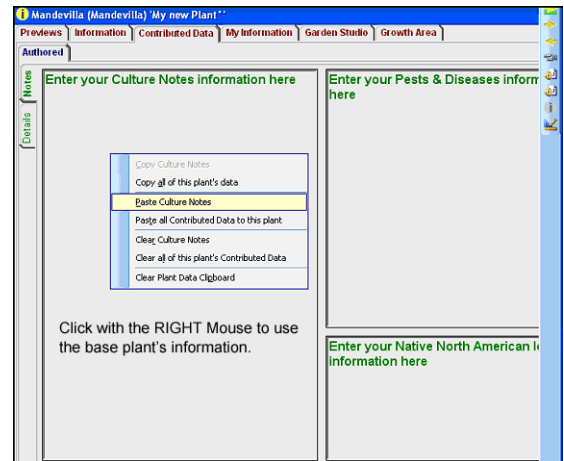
Mandevilla (Mandevilla) 'My new Plant'

Previews | Information | Contributed Data | My Information | Garden Studio | Growth Area

Authored

Notes

Details

Enter your Culture Notes information here

Enter your Pests & Diseases inform here

Copy Culture Notes
Copy all of this plant's data
Paste Culture Notes
Paste all Contributed Data to this plant
Clear Culture Notes
Clear all of this plant's Contributed Data
Clear Plant Data Clipboard

Click with the RIGHT Mouse to use the base plant's information.

Enter your Native North American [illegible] information here